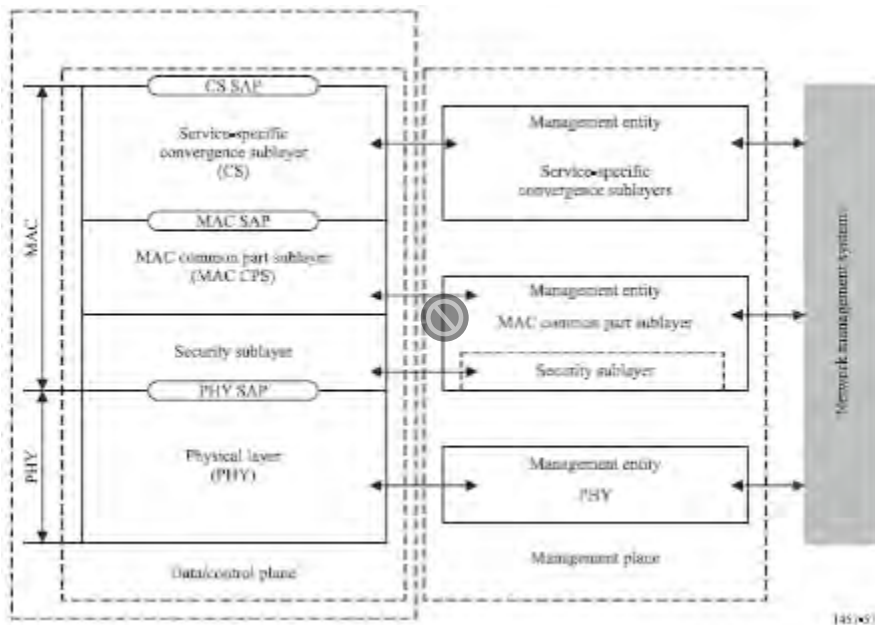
CS SAP

Service-specific convergence sublayer (CS)

MAC SAP

MAC common part sublayer (MAC CPS)

Security sublayer

PHY SAP

Physical layer (PHY)

MAC

PHY

Data/control plane

Management entity

Service-specific convergence sublayers

Management entity

MAC common part sublayer

Security sublayer

Management entity

PHY

Management plane

Network management system

1451-03